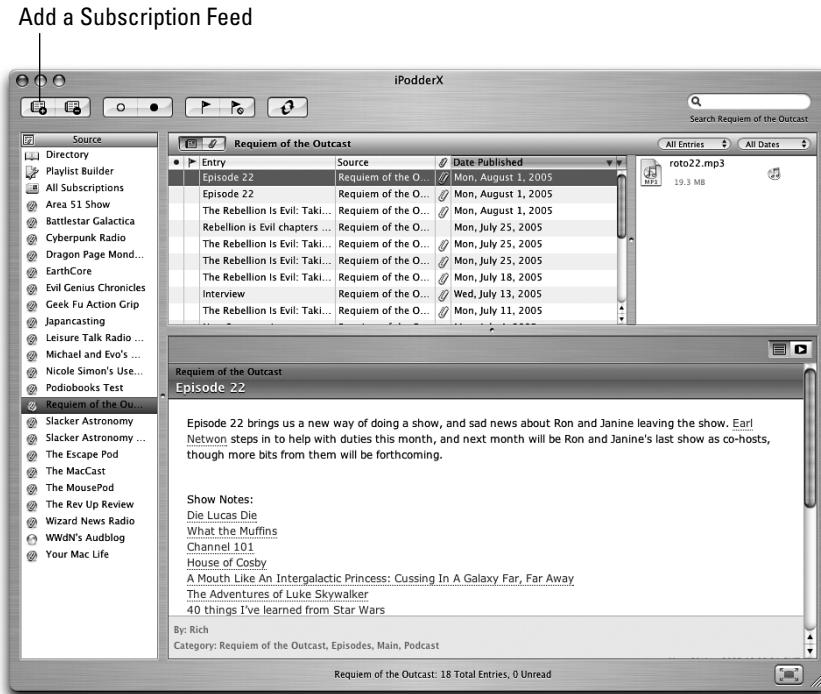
Add a Subscription Feed

iPodderX

Search Requiem of the Outcast

Source
Directory
Playlist Builder
All Subscriptions
Area 51 Show
Battlestar Galactica
Cyberpunk Radio
Dragon Page Mond...
EarthCore
Evil Genius Chronicles
Geek Fu Action Grip
Japancasting
Leisure Talk Radio ...
Michael and Evo's ...
Nicole Simon's Use...
Podiobooks Test
Requiem of the Ou...
Slacker Astronomy
Slacker Astronomy ...
The Escape Pod
The MacCast
The MousePod
The Rev Up Review
Wizard News Radio
WWdN's Audblog
Your Mac Life

Requiem of the Outcast

All Entries | All Dates

| Entry | Source | Date Published |
|---|---|---|
| Episode 22 | Requiem of the O... | Mon, August 1, 2005 |
| Episode 22 | Requiem of the O... | Mon, August 1, 2005 |
| The Rebellion Is Evil: Taki... | Requiem of the O... | Mon, August 1, 2005 |
| Rebellion is Evil chapters ... | Requiem of the O... | Mon, July 25, 2005 |
| The Rebellion Is Evil: Taki... | Requiem of the O... | Mon, July 25, 2005 |
| The Rebellion Is Evil: Taki... | Requiem of the O... | Mon, July 25, 2005 |
| The Rebellion Is Evil: Taki... | Requiem of the O... | Mon, July 18, 2005 |
| Interview | Requiem of the O... | Wed, July 13, 2005 |
| The Rebellion Is Evil: Taki... | Requiem of the O... | Mon, July 11, 2005 |

roto22.mp3
MP3
19.3 MB

Requiem of the Outcast
Episode 22

Episode 22 brings us a new way of doing a show, and sad news about Ron and Janine leaving the show. Earl Netwon steps in to help with duties this month, and next month will be Ron and Janine's last show as co-hosts, though more bits from them will be forthcoming.

Show Notes:
Die Lucas Die
What the Muffins
Channel 101
House of Cosby
A Mouth Like An Intergalactic Princess: Cussing In A Galaxy Far, Far Away
The Adventures of Luke Skywalker
40 things I've learned from Star Wars

By: Rich
Category: Requiem of the Outcast, Episodes, Main, Podcast

Requiem of the Outcast: 18 Total Entries, 0 Unread